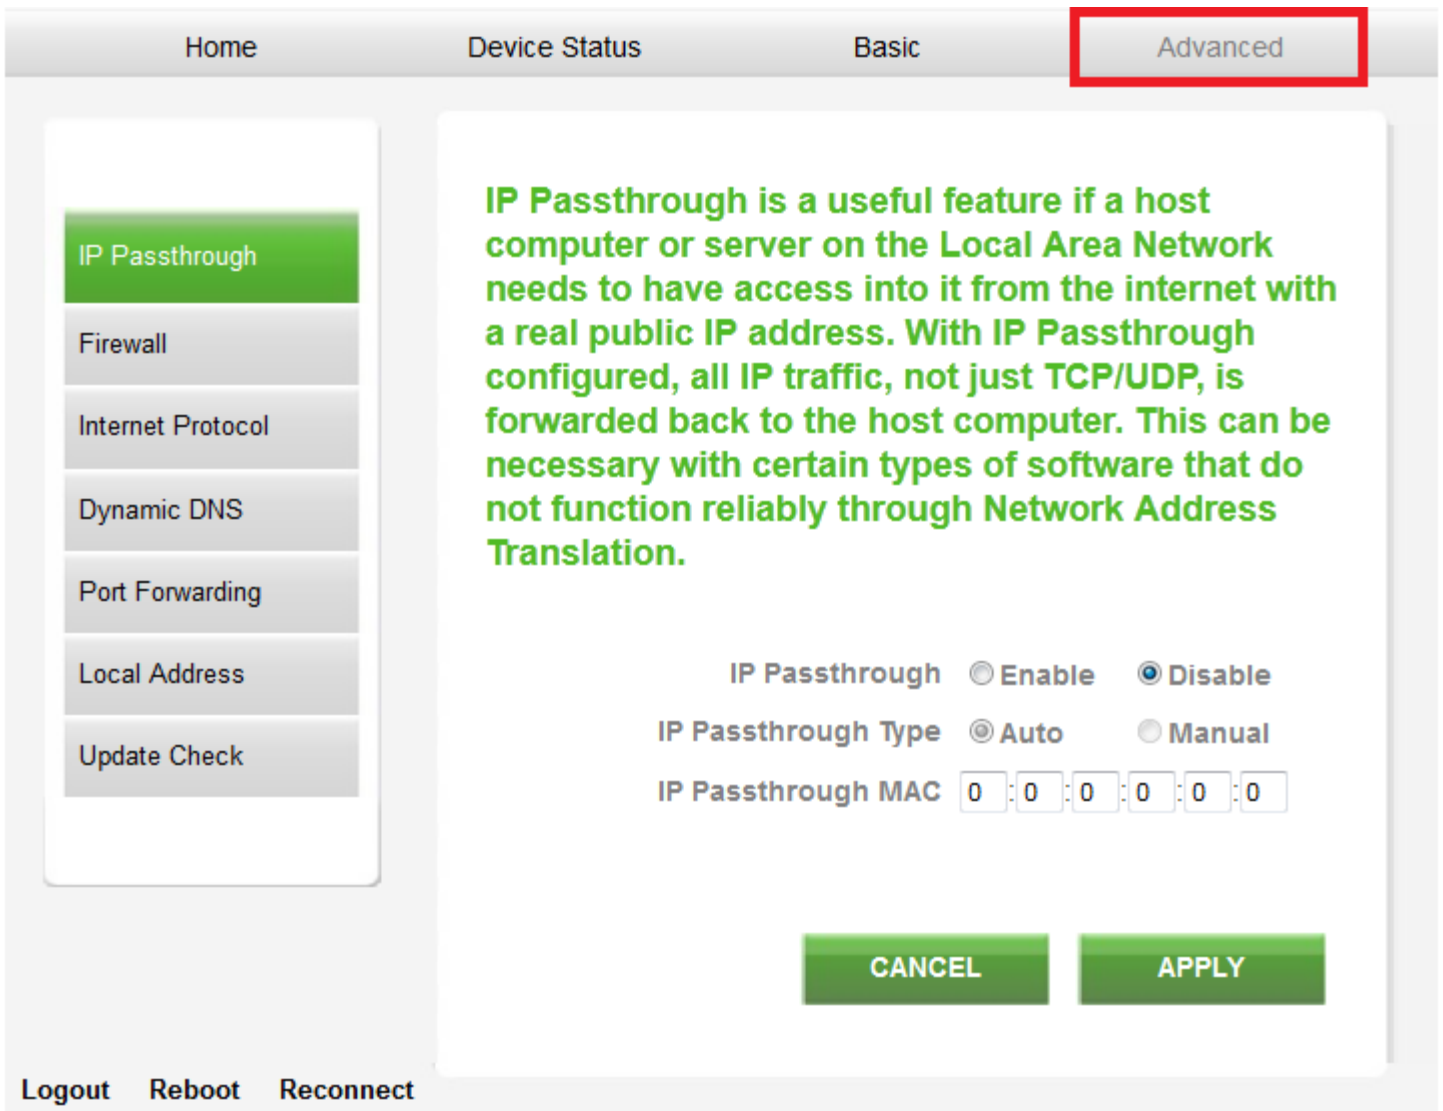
Home Device Status Basic Advanced

IP Passthrough
Firewall
Internet Protocol
Dynamic DNS
Port Forwarding
Local Address
Update Check

IP Passthrough is a useful feature if a host computer or server on the Local Area Network needs to have access into it from the internet with a real public IP address. With IP Passthrough configured, all IP traffic, not just TCP/UDP, is forwarded back to the host computer. This can be necessary with certain types of software that do not function reliably through Network Address Translation.

IP Passthrough Enable Disable
IP Passthrough Type Auto Manual
IP Passthrough MAC 0 : 0 : 0 : 0 : 0 : 0

CANCEL APPLY

Logout Reboot Reconnect